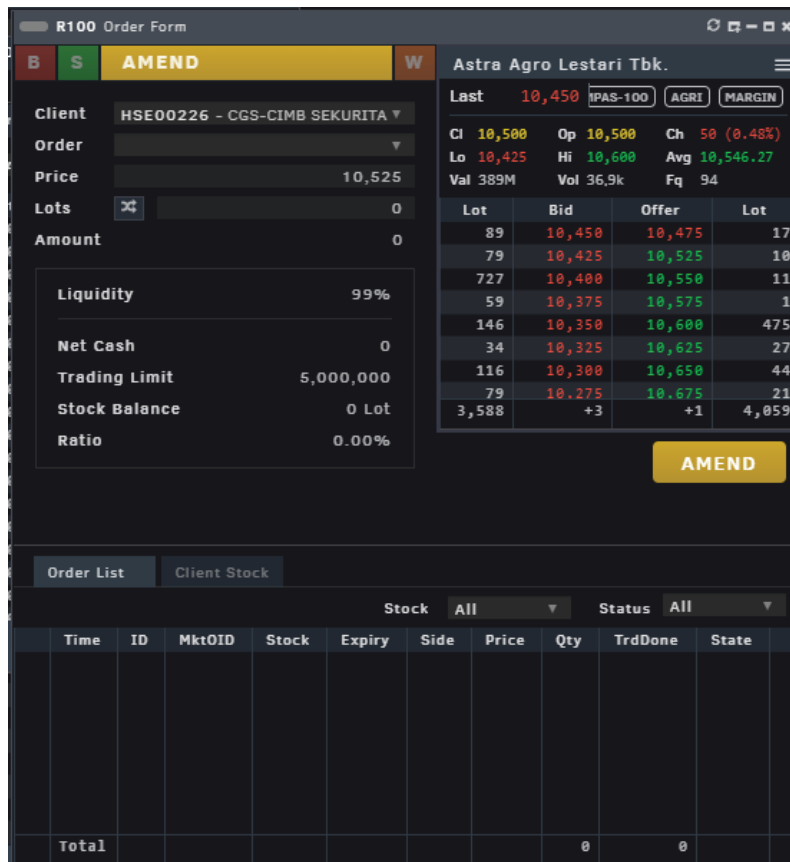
R100 Order Form

B S AMEND W

Client HSE00226 - CGS-CIMB SEKURITA
Order
Price 10,525
Lots 0
Amount 0

Liquidity 99%

Net Cash 0
Trading Limit 5,000,000
Stock Balance 0 Lot
Ratio 0.00%

Astra Agro Lestari Tbk.

Last 10,450 MPAS-100 AGRI MARGIN

Cl 10,500 Op 10,500 Ch 50 (0.48%)
Lo 10,425 Hi 10,600 Avg 10,546.27
Val 389M Vol 36,9k Fq 94

| Lot | Bid | Offer | Lot |
|---|---|---|---|
| 89 | 10,450 | 10,475 | 17 |
| 79 | 10,425 | 10,525 | 10 |
| 727 | 10,400 | 10,550 | 11 |
| 59 | 10,375 | 10,575 | 1 |
| 146 | 10,350 | 10,600 | 475 |
| 34 | 10,325 | 10,625 | 27 |
| 116 | 10,300 | 10,650 | 44 |
| 79 | 10,275 | 10,675 | 21 |
| 3,588 | +3 | +1 | 4,059 |

AMEND

Order List Client Stock

Stock All Status All

| Time | ID | MktOID | Stock | Expiry | Side | Price | Qty | TrdDone | State |
|---|---|---|---|---|---|---|---|---|---|
| Total | | | | | | | 0 | 0 | |